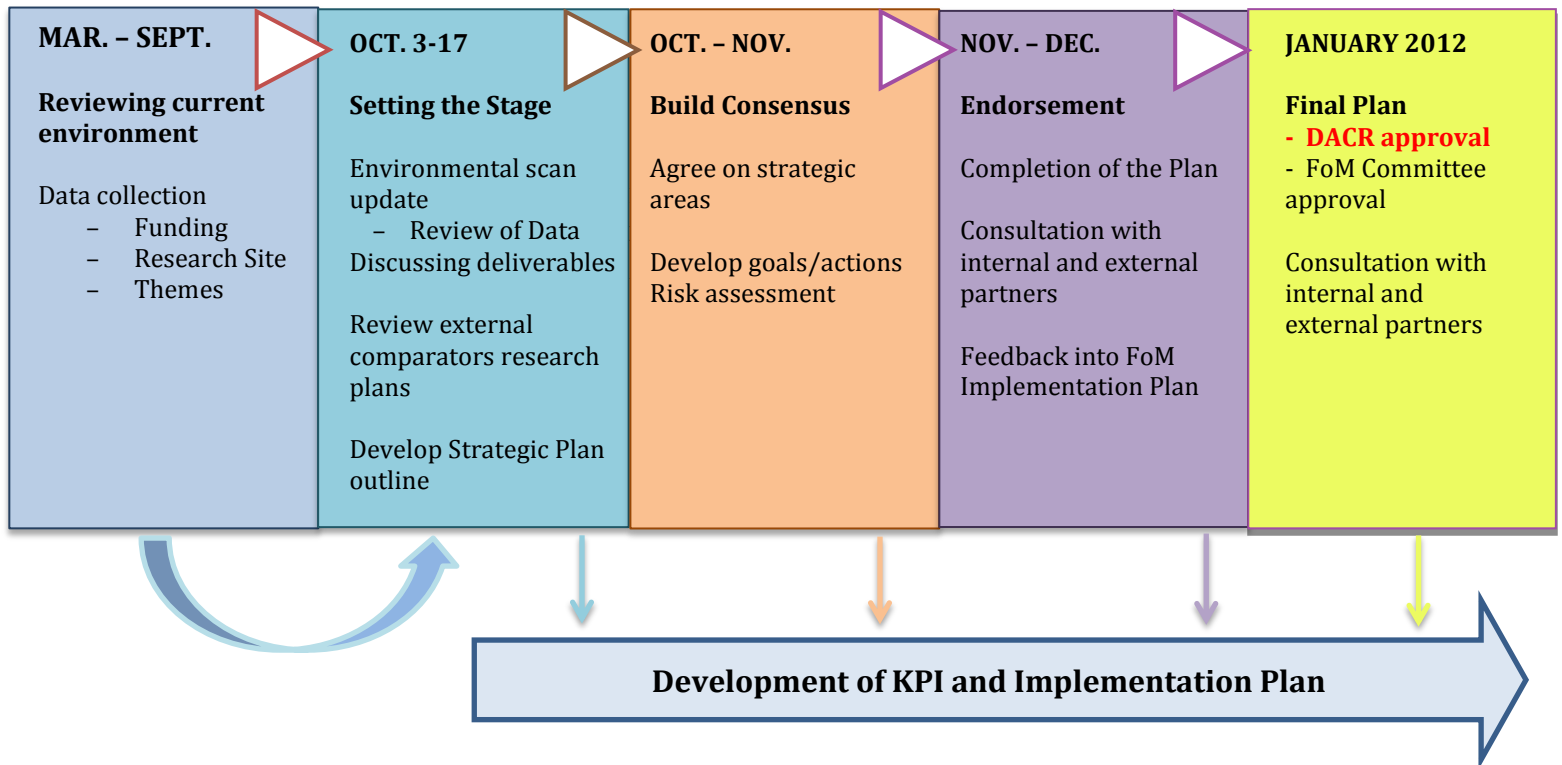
MAR. – SEPT.

Reviewing current environment

Data collection
– Funding
– Research Site
– Themes

OCT. 3-17

Setting the Stage

Environmental scan update
– Review of Data
Discussing deliverables

Review external comparators research plans

Develop Strategic Plan outline

OCT. – NOV.

Build Consensus

Agree on strategic areas

Develop goals/actions
Risk assessment

NOV. – DEC.

Endorsement

Completion of the Plan

Consultation with internal and external partners

Feedback into FoM Implementation Plan

JANUARY 2012

Final Plan
- DACR approval
- FoM Committee approval

Consultation with internal and external partners

Development of KPI and Implementation Plan